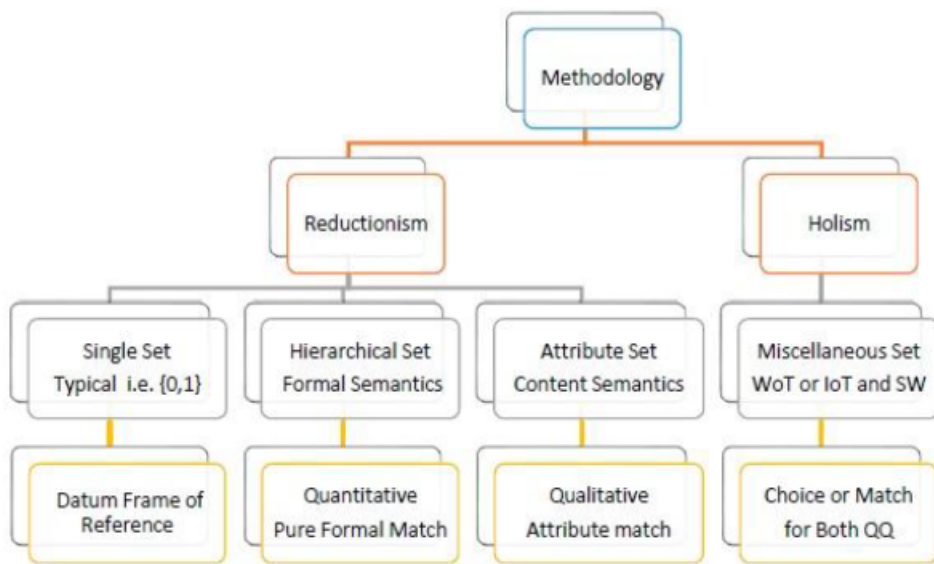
Methodology

Reductionism

Holism

Single Set
Typical i.e. {0,1}

Hierarchical Set
Formal Semantics

Attribute Set
Content Semantics

Miscellaneous Set
WoT or IoT and SW

Datum Frame of Reference

Quantitative
Pure Formal Match

Qualitative
Attribute match

Choice or Match
for Both QQ